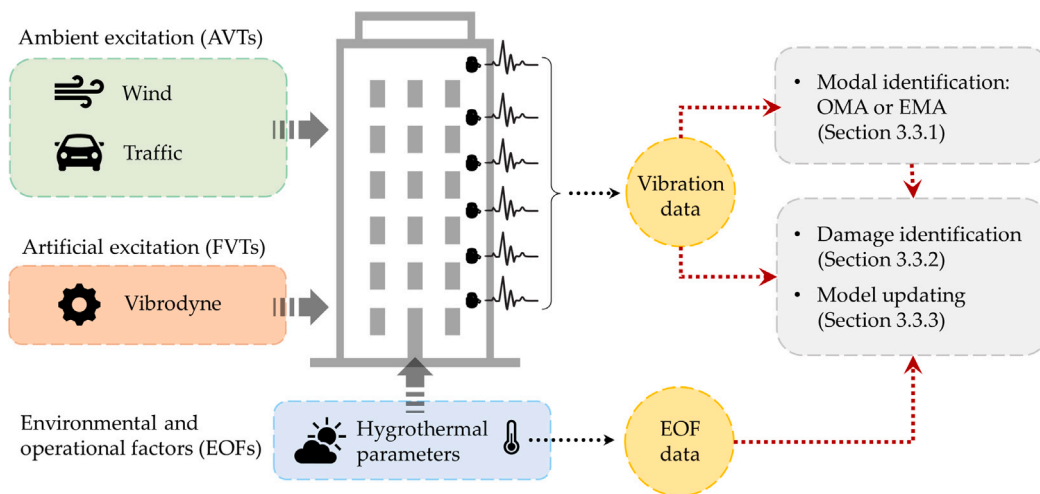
Ambient excitation (AVTs)

Wind

Traffic

Artificial excitation (FVTs)

Vibrodyne

Environmental and operational factors (EOFs)

Hygrothermal parameters

Vibration data

EOF data

• Modal identification: OMA or EMA (Section 3.3.1)

• Damage identification (Section 3.3.2)

• Model updating (Section 3.3.3)